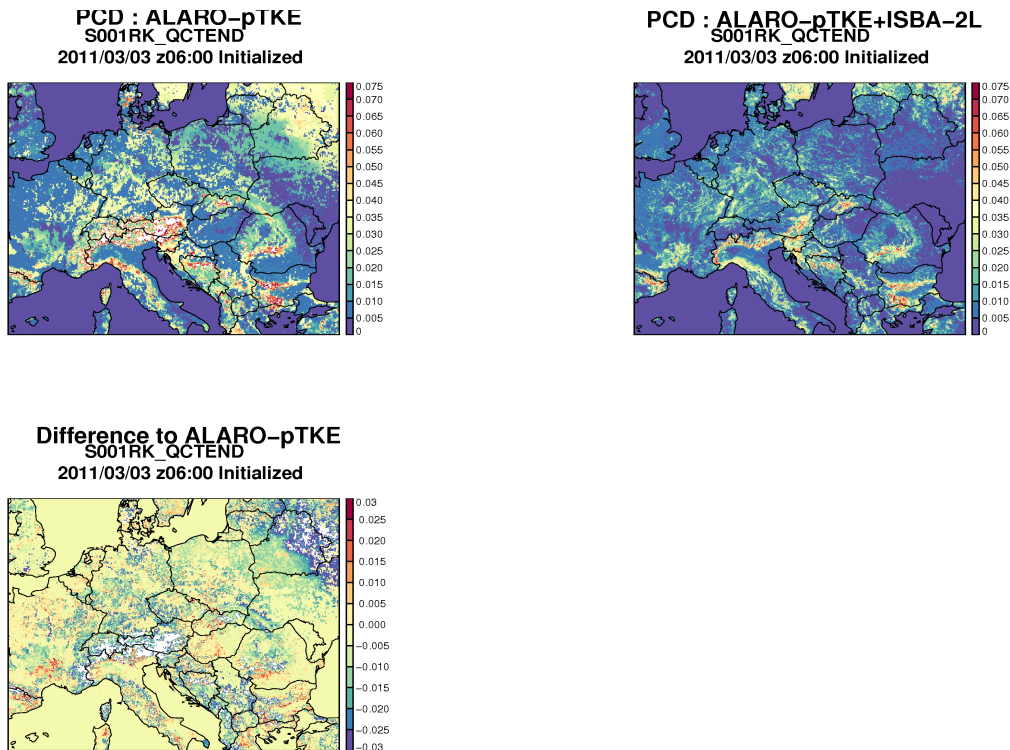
PCD : ALARO−pTKE
S001RK_QCTEND
2011/03/03 z06:00 Initialized

0.075
0.070
0.065
0.060
0.055
0.050
0.045
0.040
0.035
0.030
0.025
0.020
0.015
0.010
0.005
0

PCD : ALARO−pTKE+ISBA−2L
S001RK_QCTEND
2011/03/03 z06:00 Initialized

0.075
0.070
0.065
0.060
0.055
0.050
0.045
0.040
0.035
0.030
0.025
0.020
0.015
0.010
0.005
0

Difference to ALARO−pTKE
S001RK_QCTEND
2011/03/03 z06:00 Initialized

0.03
0.025
0.020
0.015
0.010
0.005
0.000
−0.005
−0.010
−0.015
−0.020
−0.025
−0.03